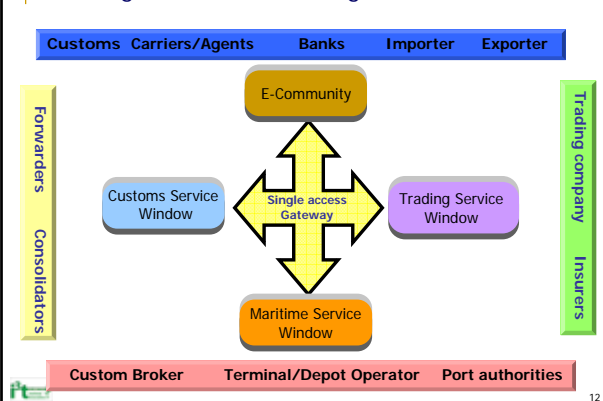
Customs Carriers/Agents Banks Importer Exporter

E-Community

Forwarders Consolidators

Trading company Insurers

Customs Service Window

Single access Gateway

Trading Service Window

Maritime Service Window

Custom Broker Terminal/Depot Operator Port authorities

12